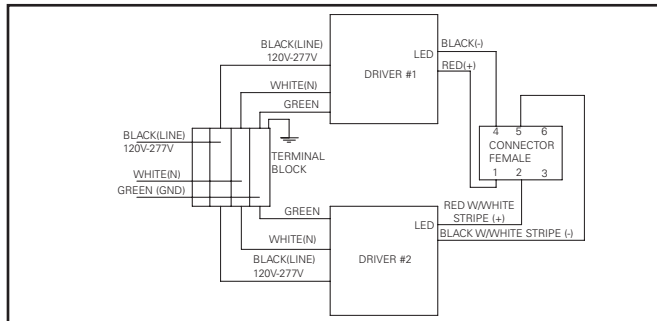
BLACK(LINE)
120V-277V

DRIVER #1

LED

BLACK(-)

RED(+)

WHITE(N)

GREEN

BLACK(LINE)
120V-277V

WHITE(N)

GREEN (GND)

TERMINAL BLOCK

4 5 6
CONNECTOR FEMALE
1 2 3

GREEN

RED W/WHITE STRIPE (+)

LED

BLACK W/WHITE STRIPE (-)

WHITE(N)

BLACK(LINE)
120V-277V

DRIVER #2